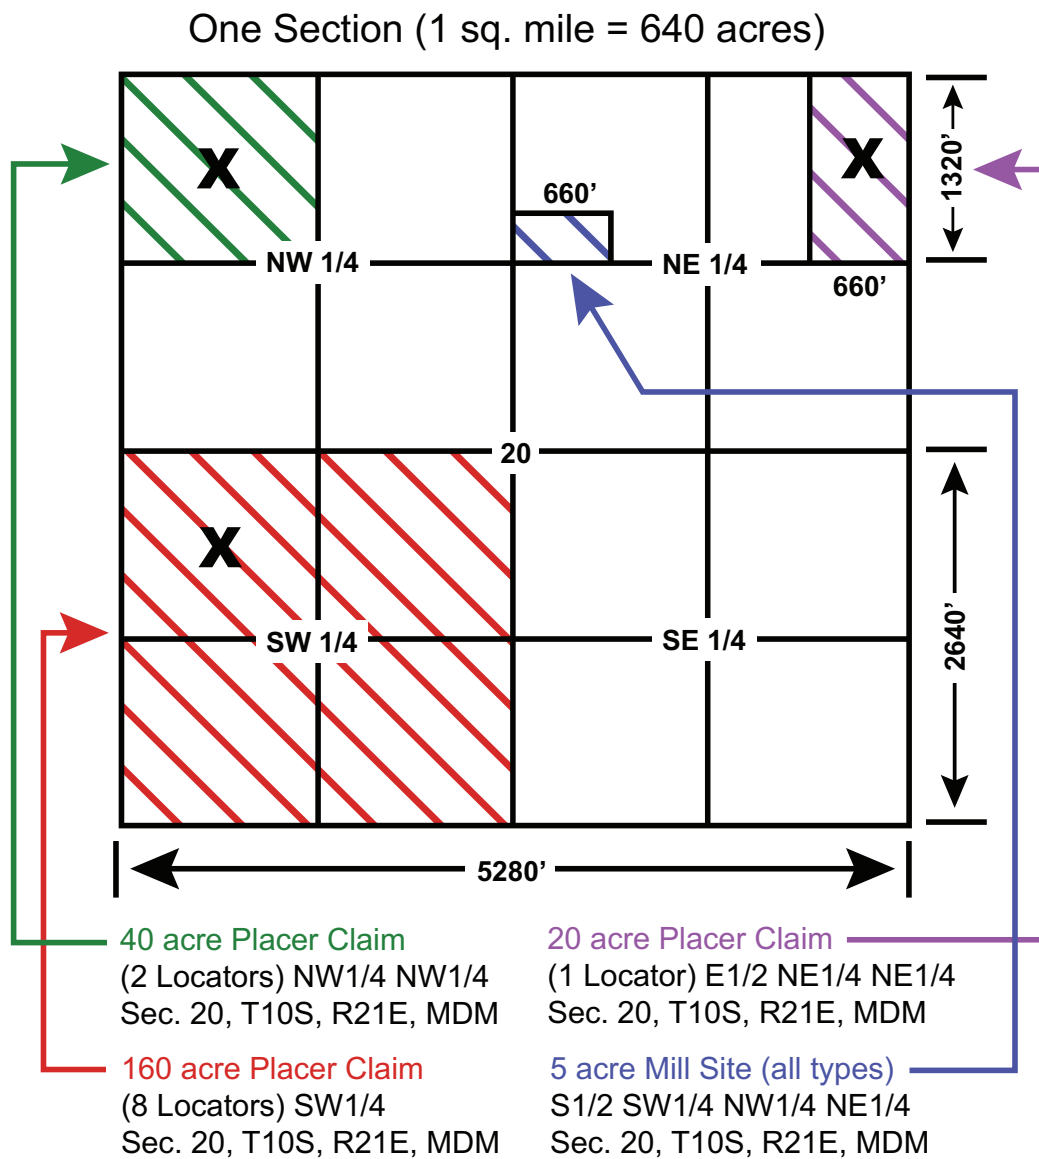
One Section (1 sq. mile = 640 acres)

X

X

660'

NW 1/4

NE 1/4

660'

1320'

20

X

SW 1/4

SE 1/4

2640'

5280'

40 acre Placer Claim
(2 Locators) NW1/4 NW1/4
Sec. 20, T10S, R21E, MDM

160 acre Placer Claim
(8 Locators) SW1/4
Sec. 20, T10S, R21E, MDM

20 acre Placer Claim
(1 Locator) E1/2 NE1/4 NE1/4
Sec. 20, T10S, R21E, MDM

5 acre Mill Site (all types)
S1/2 SW1/4 NW1/4 NE1/4
Sec. 20, T10S, R21E, MDM